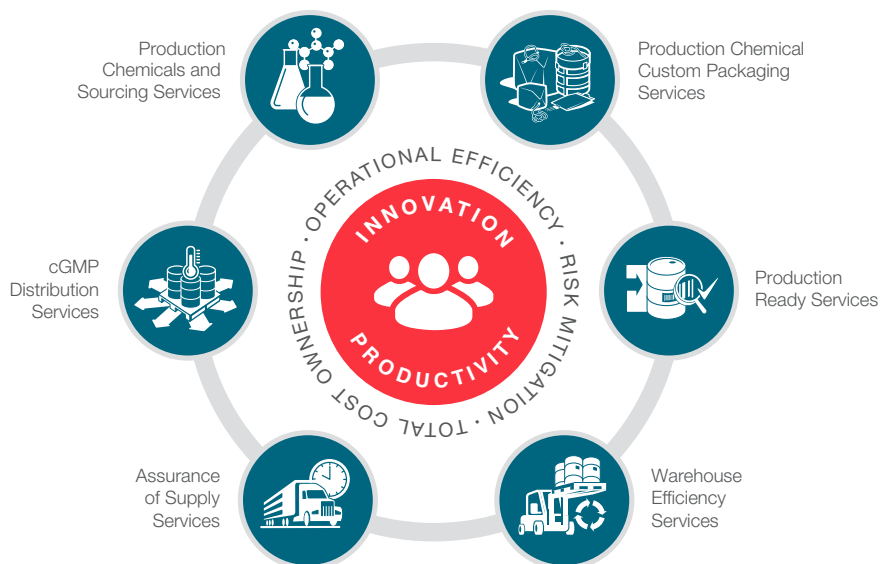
Production Chemicals and Sourcing Services

Production Chemical Custom Packaging Services

OPERATIONAL EFFICIENCY · RISK MITIGATION · TOTAL COST OWNERSHIP ·

INNOVATION

PRODUCTIVITY

cGMP Distribution Services

Production Ready Services

Assurance of Supply Services

Warehouse Efficiency Services